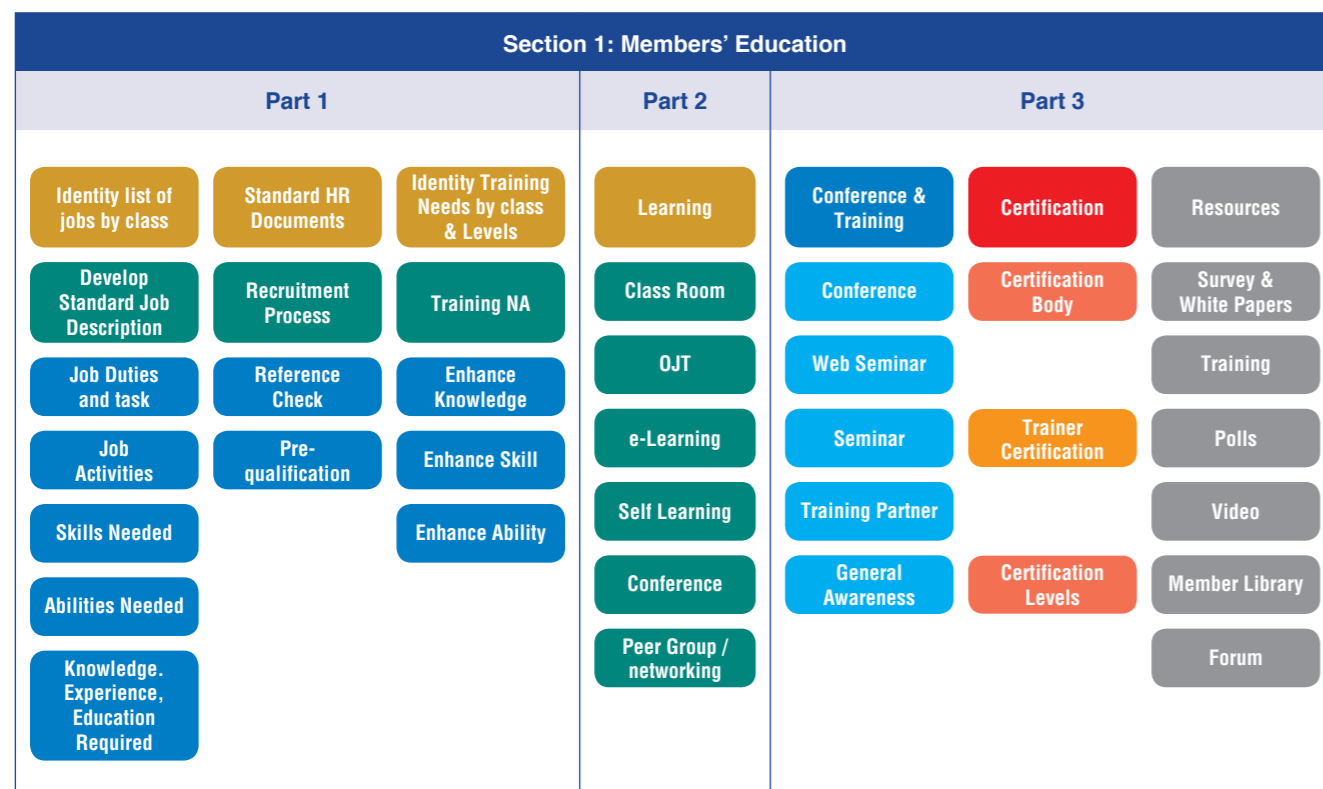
Section 1: Members' Education

Part 1

Identity list of jobs by class

Standard HR Documents

Identity Training Needs by class & Levels

Develop Standard Job Description

Recruitment Process

Training NA

Job Duties and task

Reference Check

Enhance Knowledge

Job Activities

Pre-qualification

Enhance Skill

Skills Needed

Enhance Ability

Abilities Needed

Knowledge. Experience, Education Required

Part 2

Learning

Class Room

OJT

e-Learning

Self Learning

Conference

Peer Group / networking

Part 3

Conference & Training

Certification

Resources

Conference

Certification Body

Survey & White Papers

Web Seminar

Training

Seminar

Trainer Certification

Polls

Training Partner

Video

General Awareness

Certification Levels

Member Library

Forum